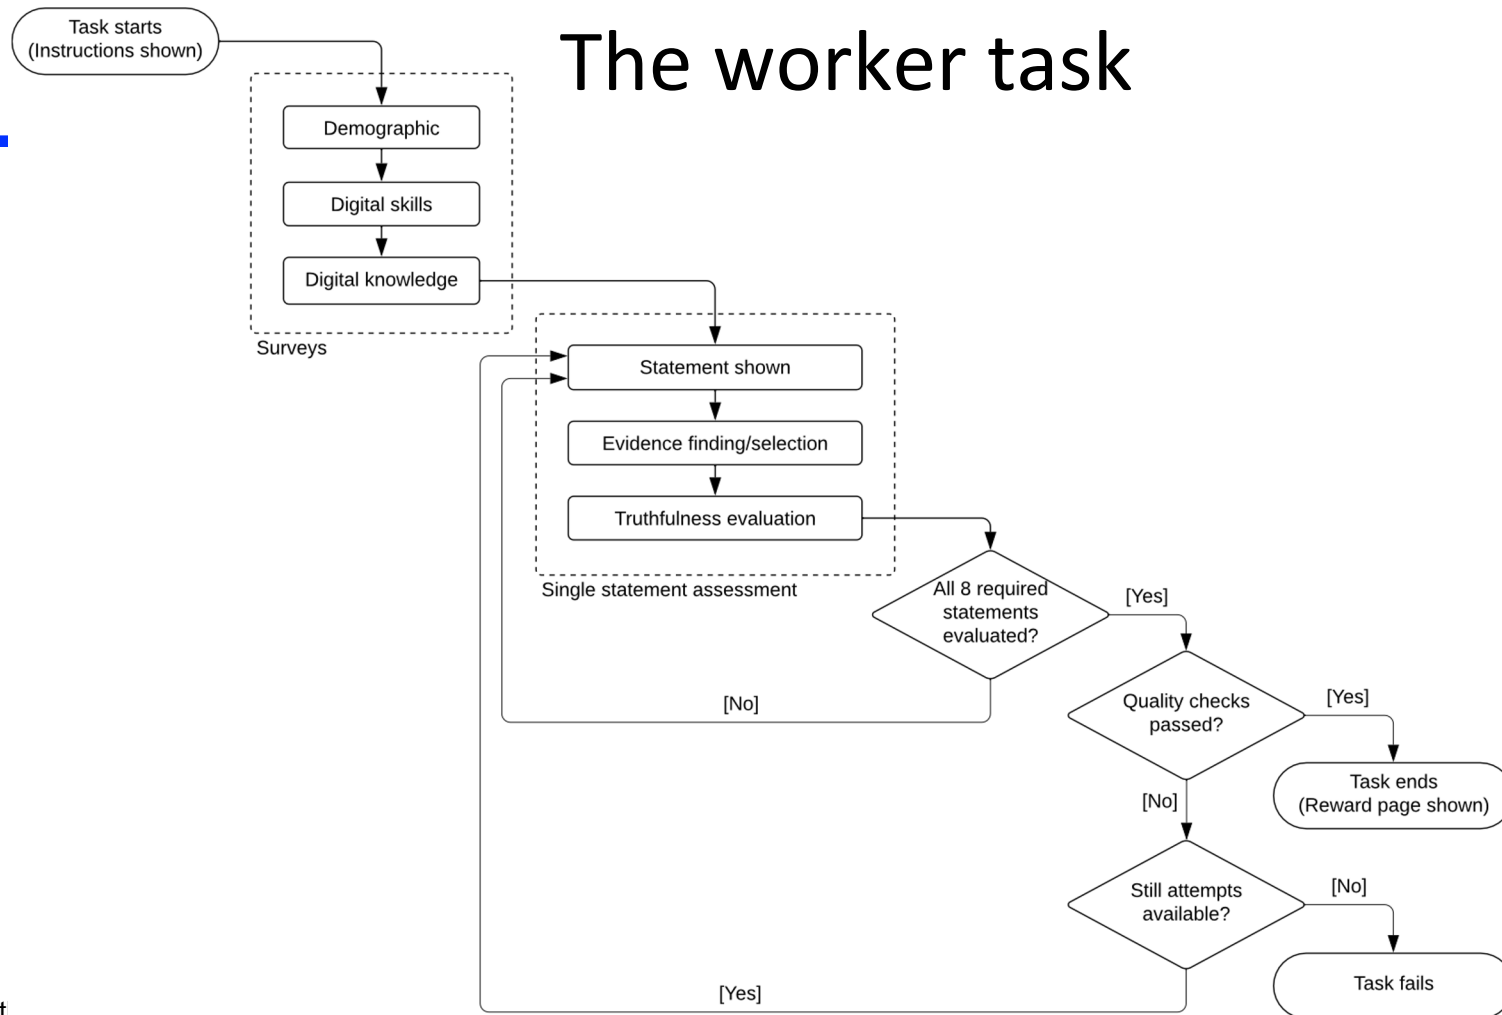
The worker task

Task starts (Instructions shown)

Demographic

Digital skills

Digital knowledge

Surveys

Statement shown

Evidence finding/selection

Truthfulness evaluation

Single statement assessment

All 8 required statements evaluated?

[Yes]

[No]

Quality checks passed?

[Yes]

Task ends (Reward page shown)

[No]

Still attempts available?

[No]

Task fails

[Yes]